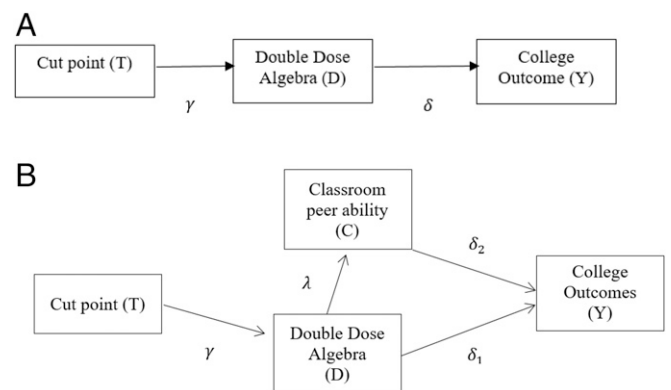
A

Cut point (T)

$\gamma$

Double Dose Algebra (D)

$\delta$

College Outcome (Y)

B

Classroom peer ability (C)

$\delta_2$

$\lambda$

Cut point (T)

$\gamma$

Double Dose Algebra (D)

$\delta_1$

College Outcomes (Y)